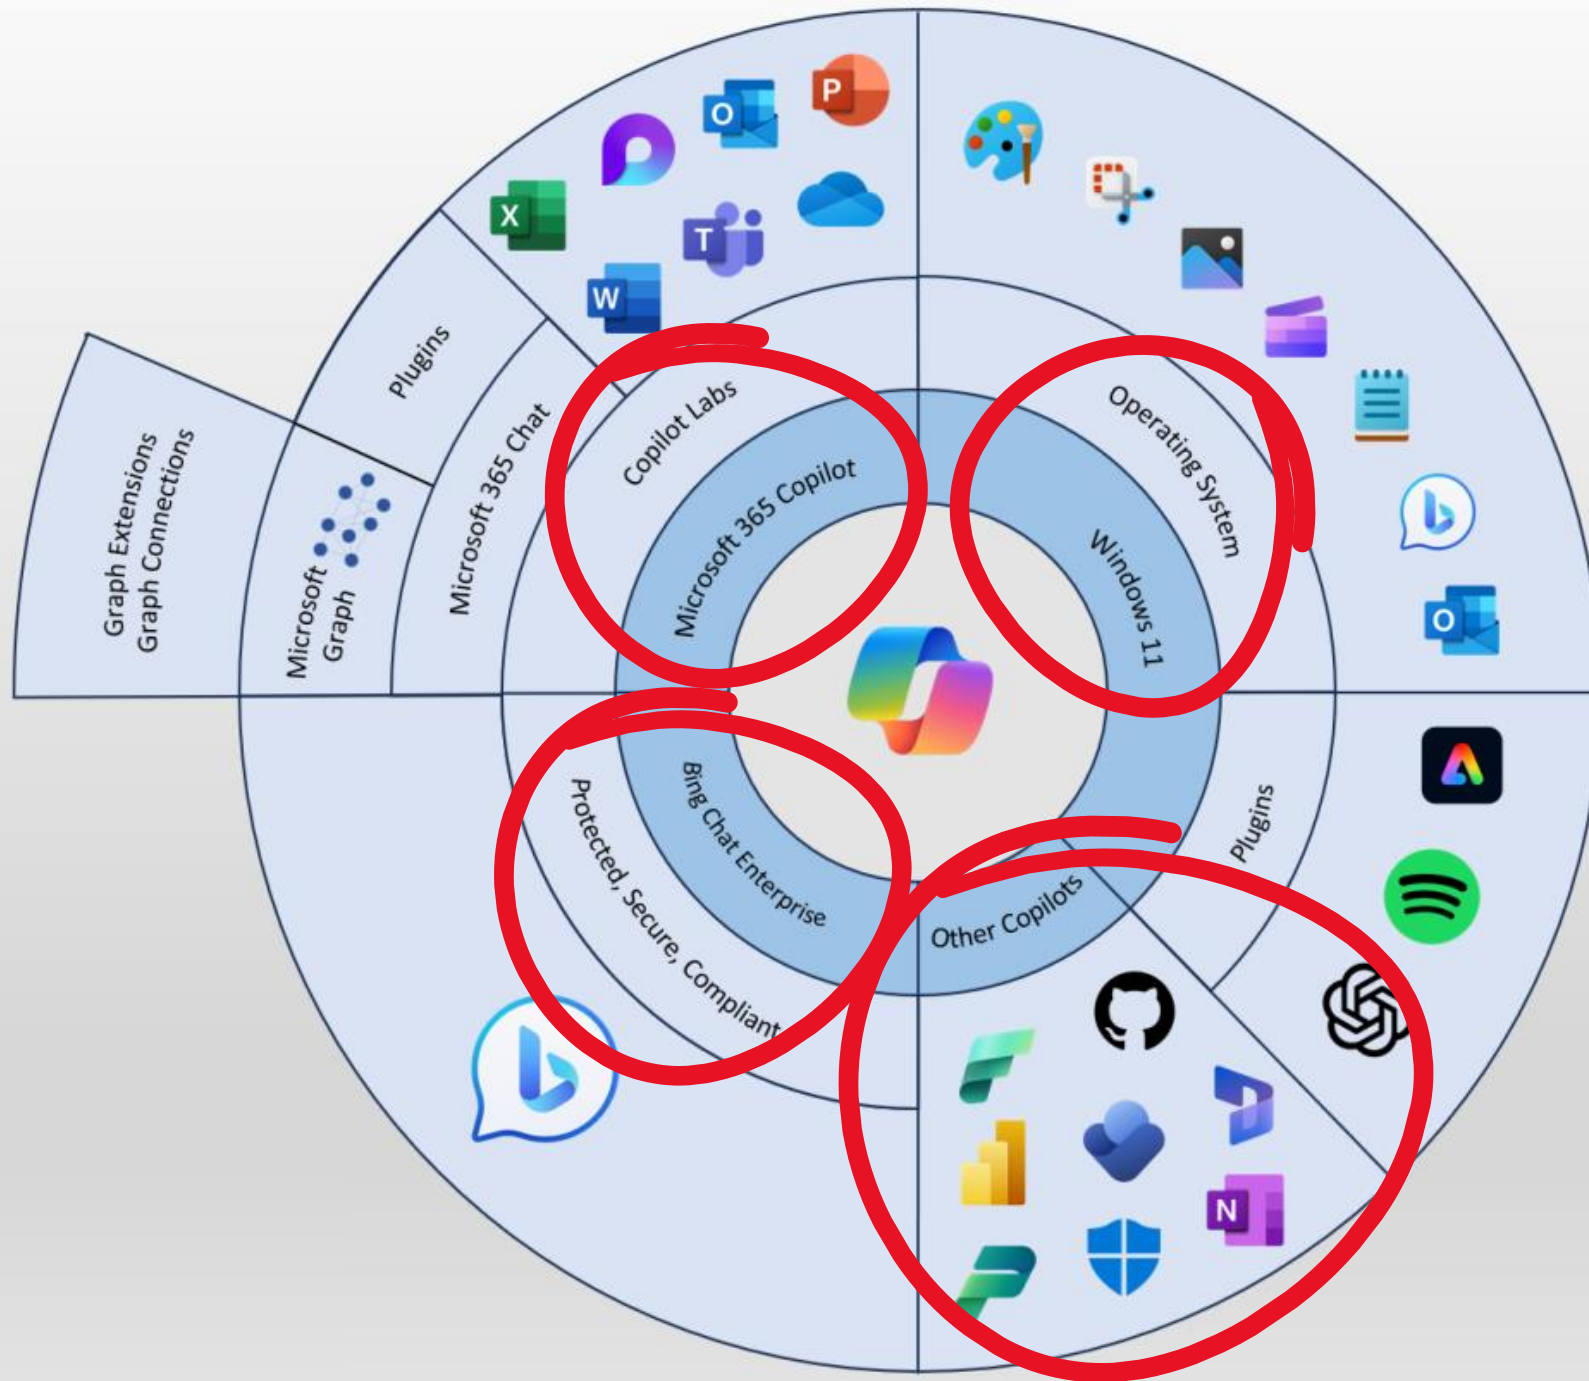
Graph Extensions
Graph Connections

Microsoft Graph

Plugins

Microsoft 365 Chat

Copilot Labs

Microsoft 365 Copilot

Operating System

Windows 11

Bing Chat Enterprise

Protected, Secure, Compliant

Other Copilots

Plugins